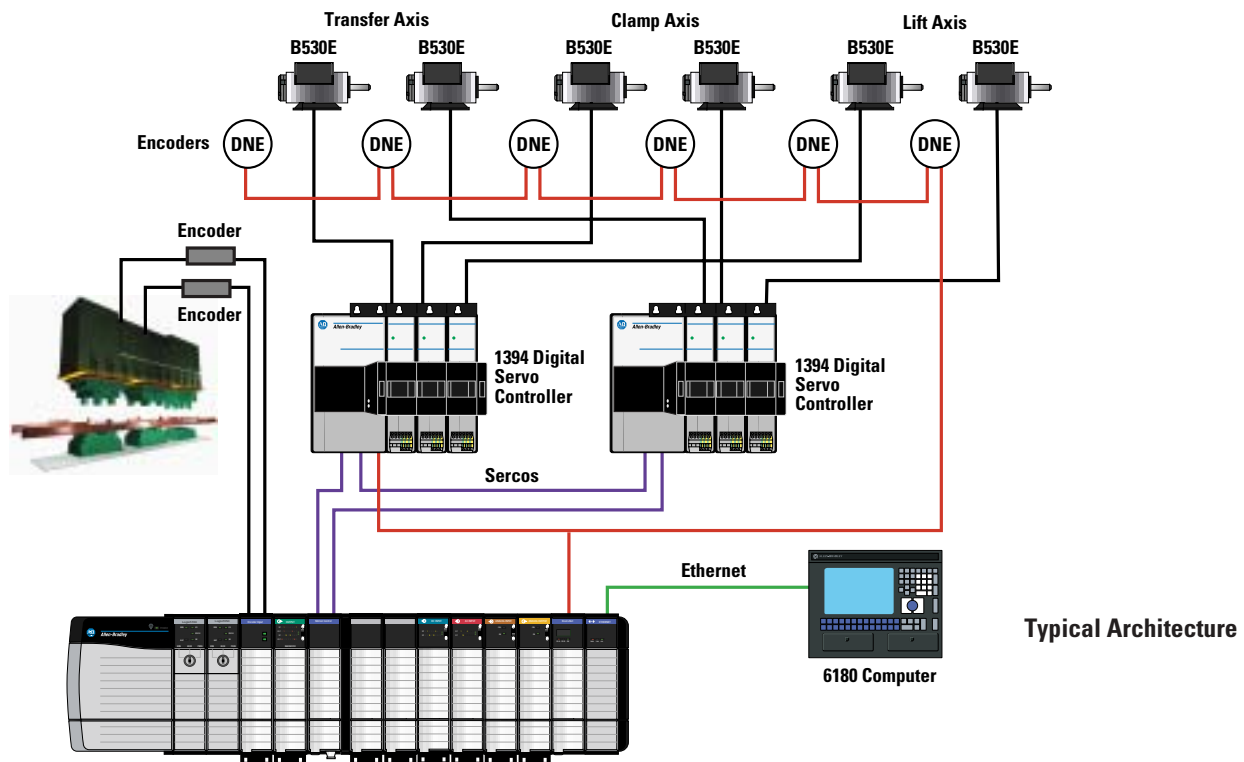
Transfer Axis
Clamp Axis
Lift Axis
B530E
B530E
B530E
B530E
B530E
B530E
Encoders
DNE
DNE
DNE
DNE
DNE
DNE
Encoder
Encoder
Allen-Bradley
1394 Digital Servo Controller
Allen-Bradley
1394 Digital Servo Controller
Sercos
Ethernet
Allen-Bradley
6180 Computer
Typical Architecture